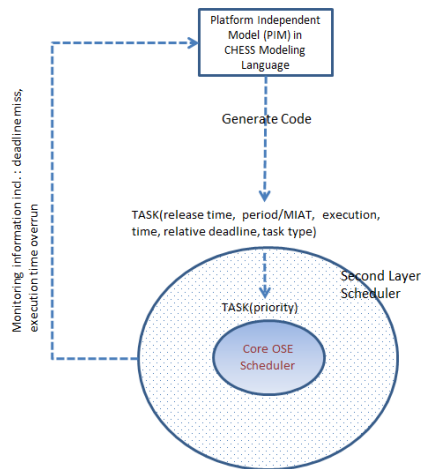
Platform Independent Model (PIM) in CHESS Modeling Language

Generate Code

TASK(release time, period/MIAT, execution, time, relative deadline, task type)

Second Layer Scheduler

TASK(priority)

Core OSE Scheduler

Monitoring information incl. : deadline miss, execution time overrun